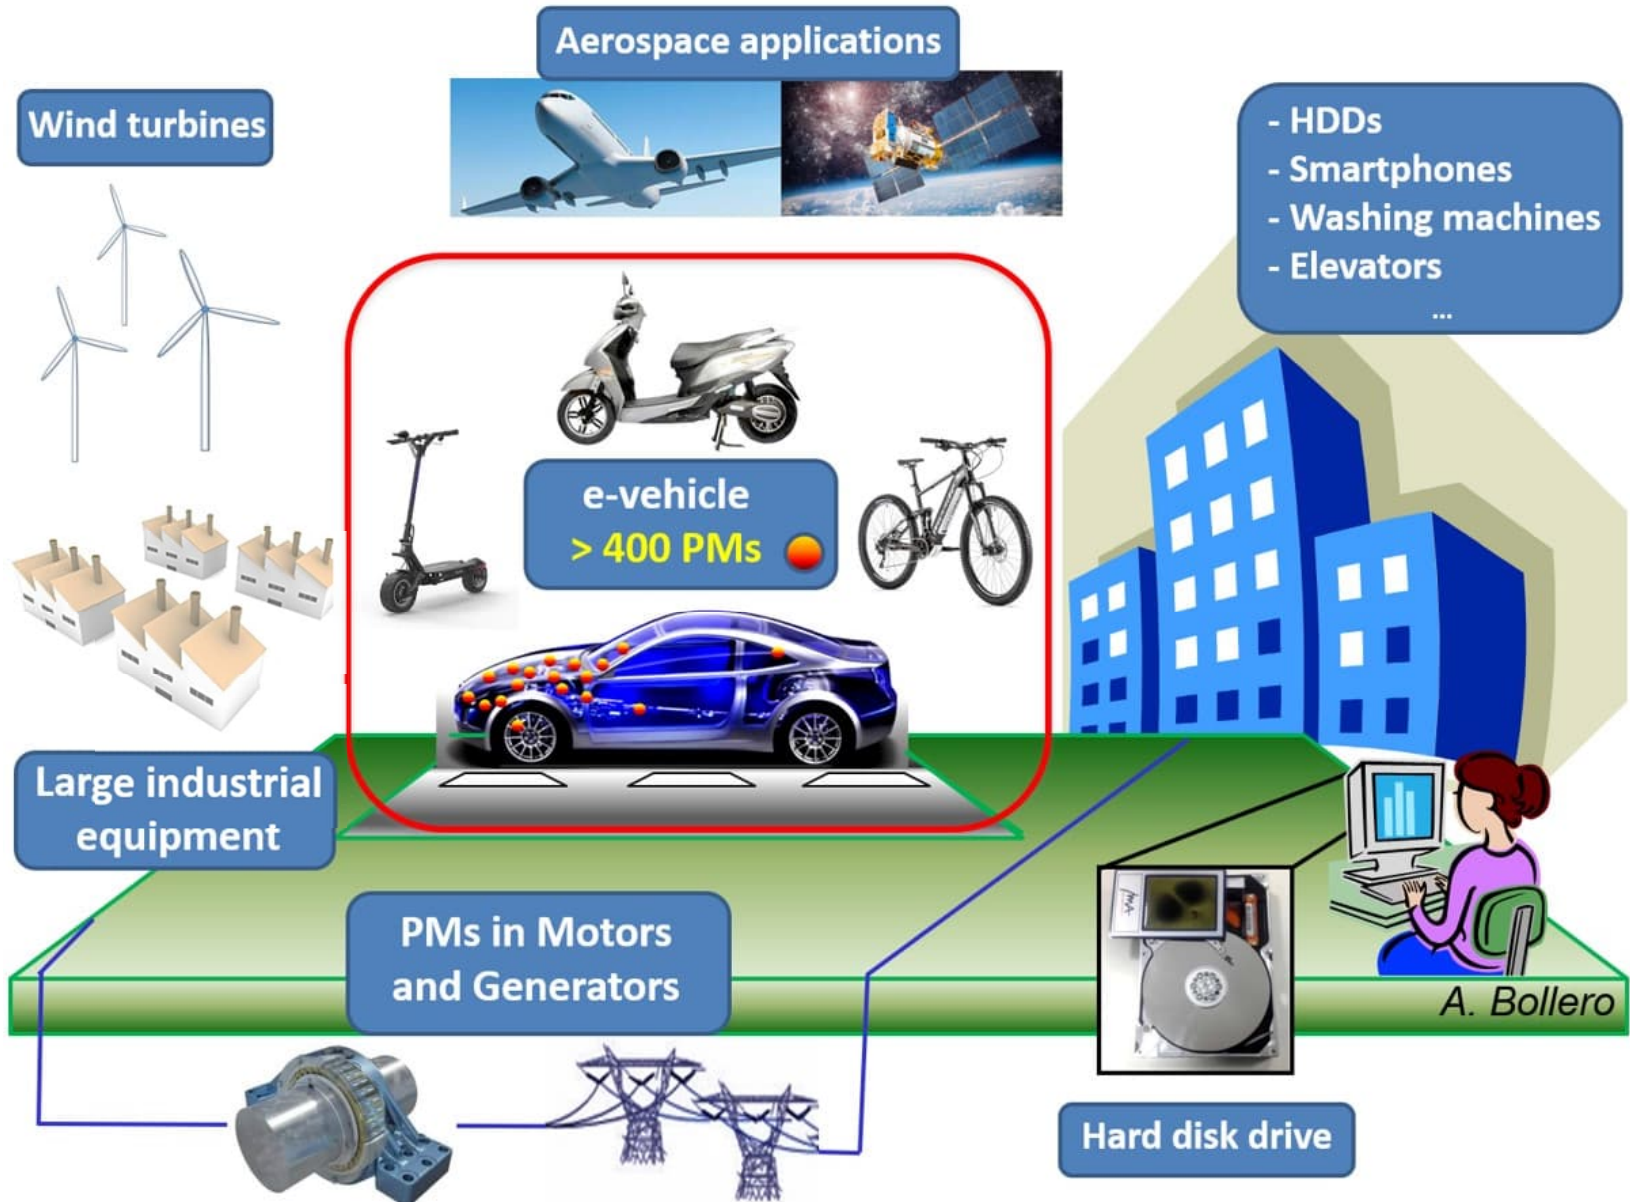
Aerospace applications

Wind turbines

- HDDs
- Smartphones
- Washing machines
- Elevators
...

e-vehicle
> 400 PMs

Large industrial equipment

PMs in Motors and Generators

A. Bollero

Hard disk drive